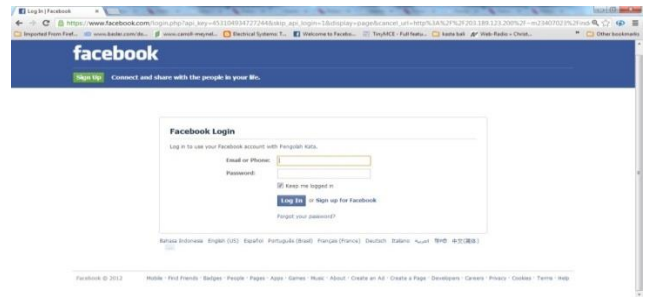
Log In | Facebook ×

https://www.facebook.com/login.php?api_key=453104934727244&skip_api_login=1&display=page&cancel_url=http%3A%2F%2F203.189.123.200%2F~m23407023%2Find

Imported From Firef... www.baster.com/do... www.carroll-meynel... Electrical Systems: T... Welcome to Facebo... TinyMCE - Full featu... basta bali Web Radio – Christ... » Other bookmarks

facebook

Sign Up Connect and share with the people in your life.

Facebook Login

Log in to use your Facebook account with Pengolah Kata.

Email or Phone:

Password:

Keep me logged in

Log In or Sign up for Facebook

Forgot your password?

Bahasa Indonesia English (US) Español Português (Brasil) Français (France) Deutsch Italiano العربية हिन्दी 中文(简体) ...

Facebook © 2013 Mobile · Find Friends · Badges · People · Pages · Apps · Games · Music · About · Create an Ad · Create a Page · Developers · Careers · Privacy · Cookies · Terms · Help